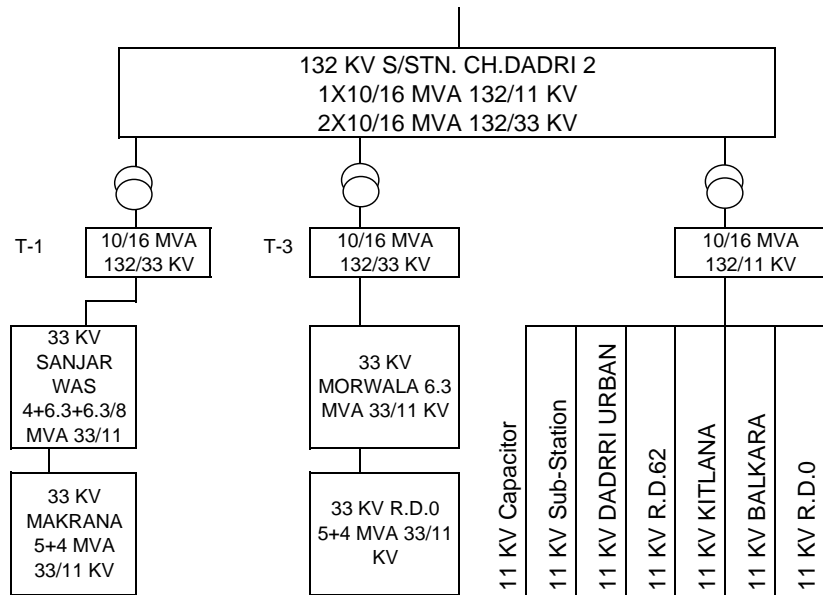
132 KV S/STN. CH.DADRI 2
1X10/16 MVA 132/11 KV
2X10/16 MVA 132/33 KV

T-1
10/16 MVA
132/33 KV

T-3
10/16 MVA
132/33 KV

10/16 MVA
132/11 KV

33 KV
SANJAR
WAS
4+6.3+6.3/8
MVA 33/11

33 KV
MAKRANA
5+4 MVA
33/11 KV

33 KV
MORWALA 6.3
MVA 33/11 KV

33 KV R.D.0
5+4 MVA 33/11
KV

11 KV Capacitor
11 KV Sub-Station
11 KV DADRRI URBAN
11 KV R.D.62
11 KV KITLANA
11 KV BALKARA
11 KV R.D.0